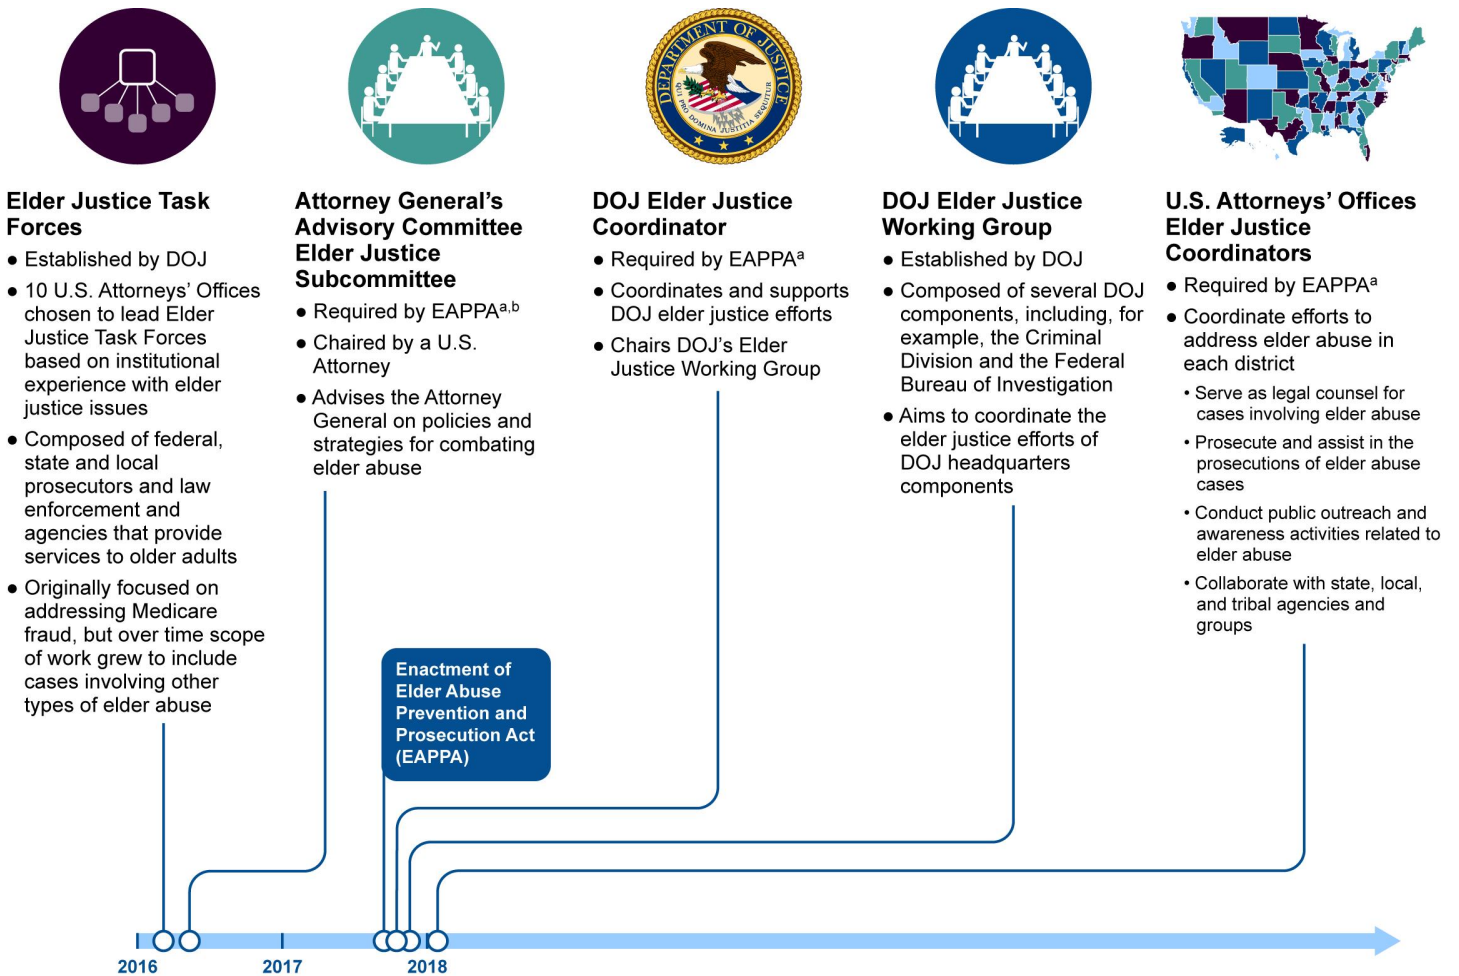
DEPARTMENT OF JUSTICE
QUI PRO DOMINA JUSTITIA SEQUITUR

Elder Justice Task Forces

- Established by DOJ
- 10 U.S. Attorneys' Offices chosen to lead Elder Justice Task Forces based on institutional experience with elder justice issues
- Composed of federal, state and local prosecutors and law enforcement and agencies that provide services to older adults
- Originally focused on addressing Medicare fraud, but over time scope of work grew to include cases involving other types of elder abuse

Attorney General's Advisory Committee Elder Justice Subcommittee

- Required by EAPPA$^{a,b}$
- Chaired by a U.S. Attorney
- Advises the Attorney General on policies and strategies for combating elder abuse

DOJ Elder Justice Coordinator

- Required by EAPPA$^{a}$
- Coordinates and supports DOJ elder justice efforts
- Chairs DOJ's Elder Justice Working Group

DOJ Elder Justice Working Group

- Established by DOJ
- Composed of several DOJ components, including, for example, the Criminal Division and the Federal Bureau of Investigation
- Aims to coordinate the elder justice efforts of DOJ headquarters components

U.S. Attorneys' Offices Elder Justice Coordinators

- Required by EAPPA$^{a}$
- Coordinate efforts to address elder abuse in each district
  - Serve as legal counsel for cases involving elder abuse
  - Prosecute and assist in the prosecutions of elder abuse cases
  - Conduct public outreach and awareness activities related to elder abuse
  - Collaborate with state, local, and tribal agencies and groups

Enactment of Elder Abuse Prevention and Prosecution Act (EAPPA)

2016
2017
2018